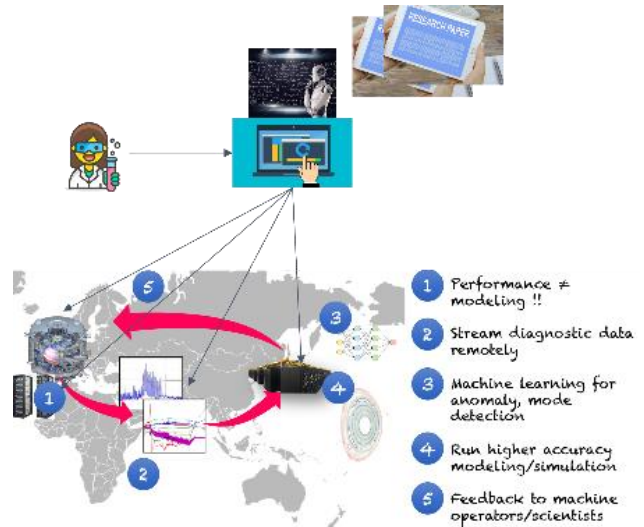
RESEARCH PAPER

5

3

1

4

2

1 Performance ≠ modeling !!

2 Stream diagnostic data remotely

3 Machine learning for anomaly, mode detection

4 Run higher accuracy modeling/simulation

5 Feedback to machine operators/scientists